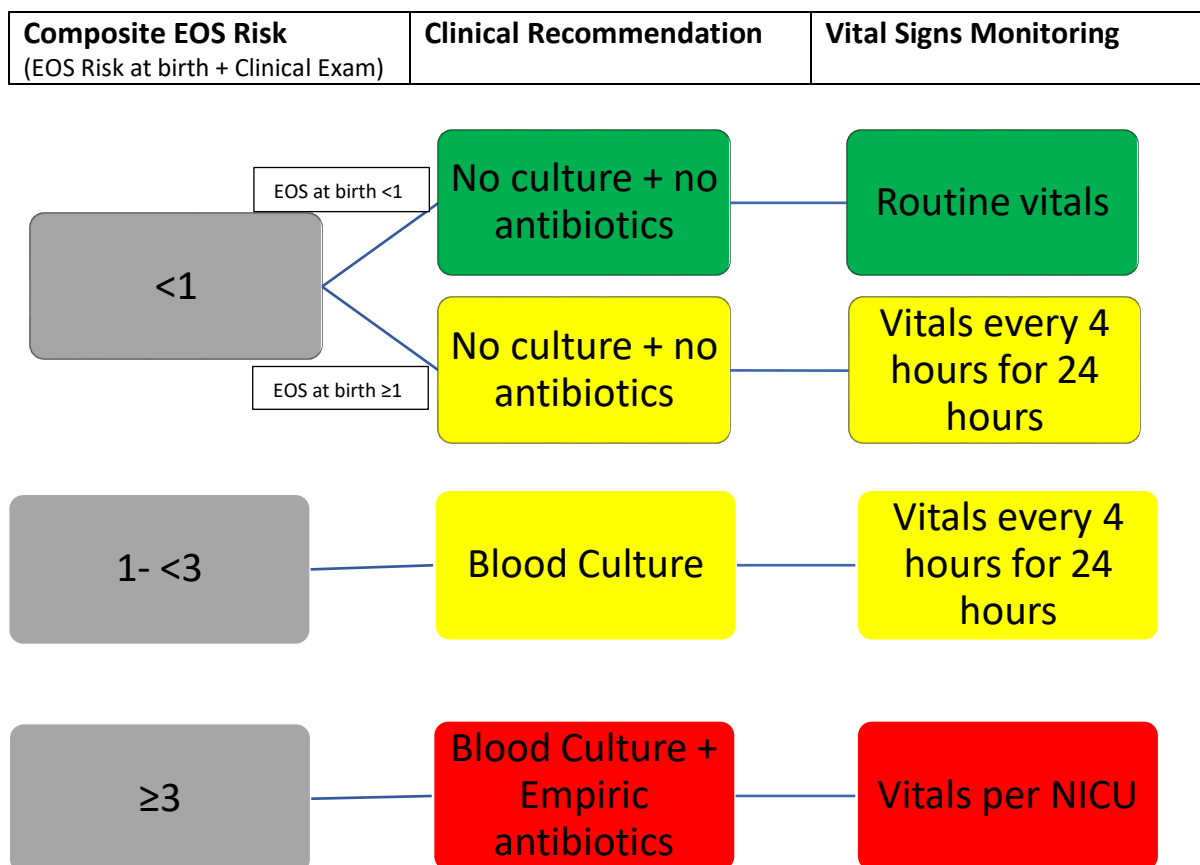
| Composite EOS Risk (EOS Risk at birth + Clinical Exam) | Clinical Recommendation | Vital Signs Monitoring |
|---|---|---|

<1

EOS at birth <1

No culture + no antibiotics

Routine vitals

EOS at birth ≥1

No culture + no antibiotics

Vitals every 4 hours for 24 hours

1- <3

Blood Culture

Vitals every 4 hours for 24 hours

≥3

Blood Culture + Empiric antibiotics

Vitals per NICU